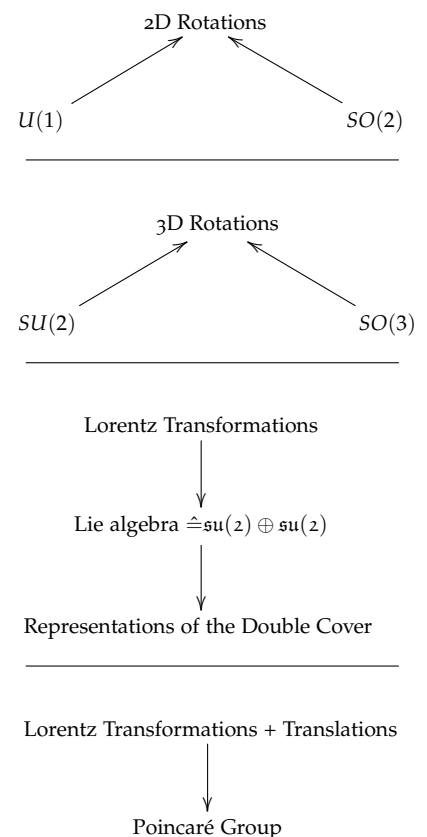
2D Rotations

$U(1)$

$SO(2)$

3D Rotations

$SU(2)$

$SO(3)$

Lorentz Transformations

Lie algebra $\hat{=} \mathfrak{su}(2) \oplus \mathfrak{su}(2)$

Representations of the Double Cover

Lorentz Transformations + Translations

Poincaré Group